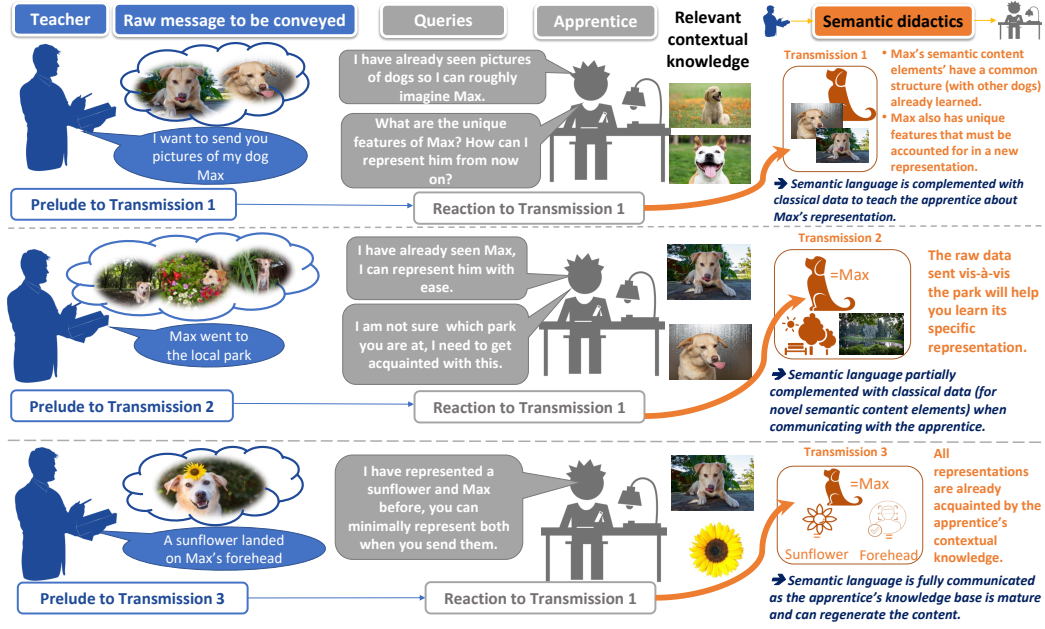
Teacher

Raw message to be conveyed

Queries

Apprentice

Relevant contextual knowledge

Semantic didactics

I want to send you pictures of my dog Max

I have already seen pictures of dogs so I can roughly imagine Max.

What are the unique features of Max? How can I represent him from now on?

Transmission 1

• Max's semantic content elements' have a common structure (with other dogs) already learned.
• Max also has unique features that must be accounted for in a new representation.

➔ Semantic language is complemented with classical data to teach the apprentice about Max's representation.

Prelude to Transmission 1

Reaction to Transmission 1

Max went to the local park

I have already seen Max, I can represent him with ease.

I am not sure which park you are at, I need to get acquainted with this.

Transmission 2

=Max

The raw data sent vis-à-vis the park will help you learn its specific representation.

➔ Semantic language partially complemented with classical data (for novel semantic content elements) when communicating with the apprentice.

Prelude to Transmission 2

Reaction to Transmission 1

A sunflower landed on Max's forehead

I have represented a sunflower and Max before, you can minimally represent both when you send them.

Transmission 3

=Max

Sunflower

Forehead

All representations are already acquainted by the apprentice's contextual knowledge.

➔ Semantic language is fully communicated as the apprentice's knowledge base is mature and can regenerate the content.

Prelude to Transmission 3

Reaction to Transmission 1